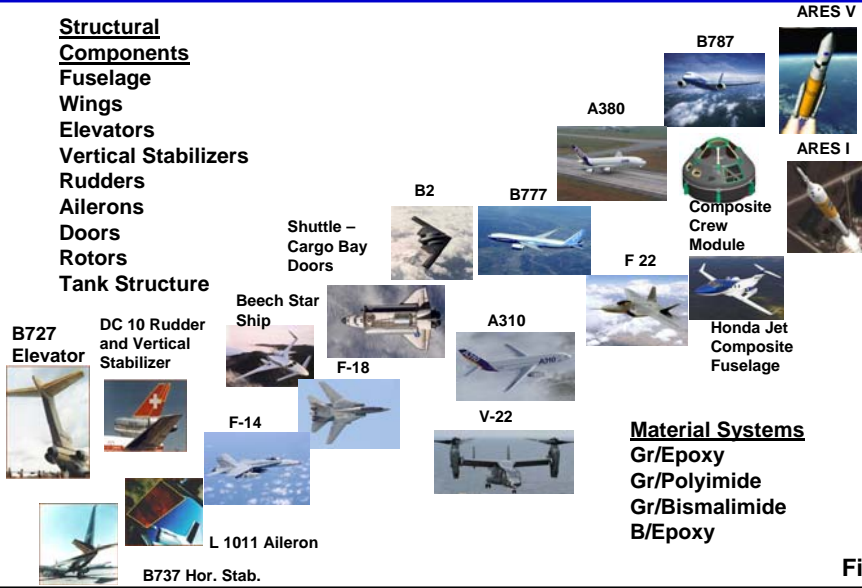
Structural Components
Fuselage
Wings
Elevators
Vertical Stabilizers
Rudders
Ailerons
Doors
Rotors
Tank Structure

ARES V
B787
ARES I
A380
Composite Crew Module
B2
B777
Shuttle – Cargo Bay Doors
F 22
Beech Star Ship
Honda Jet Composite Fuselage
B727 Elevator
DC 10 Rudder and Vertical Stabilizer
A310
F-18
F-14
V-22
L 1011 Aileron
B737 Hor. Stab.

Material Systems
Gr/Epoxy
Gr/Polyimide
Gr/Bismalimide
B/Epoxy

Fi